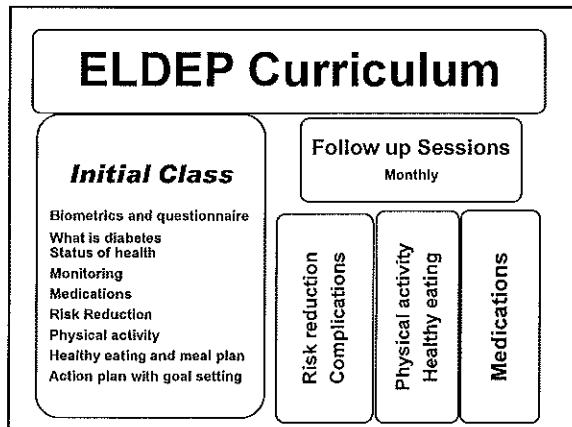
ELDEP Curriculum

Initial Class

Biometrics and questionnaire
What is diabetes
Status of health
Monitoring
Medications
Risk Reduction
Physical activity
Healthy eating and meal plan
Action plan with goal setting

Follow up Sessions
Monthly

Risk reduction
Complications

Physical activity
Healthy eating

Medications